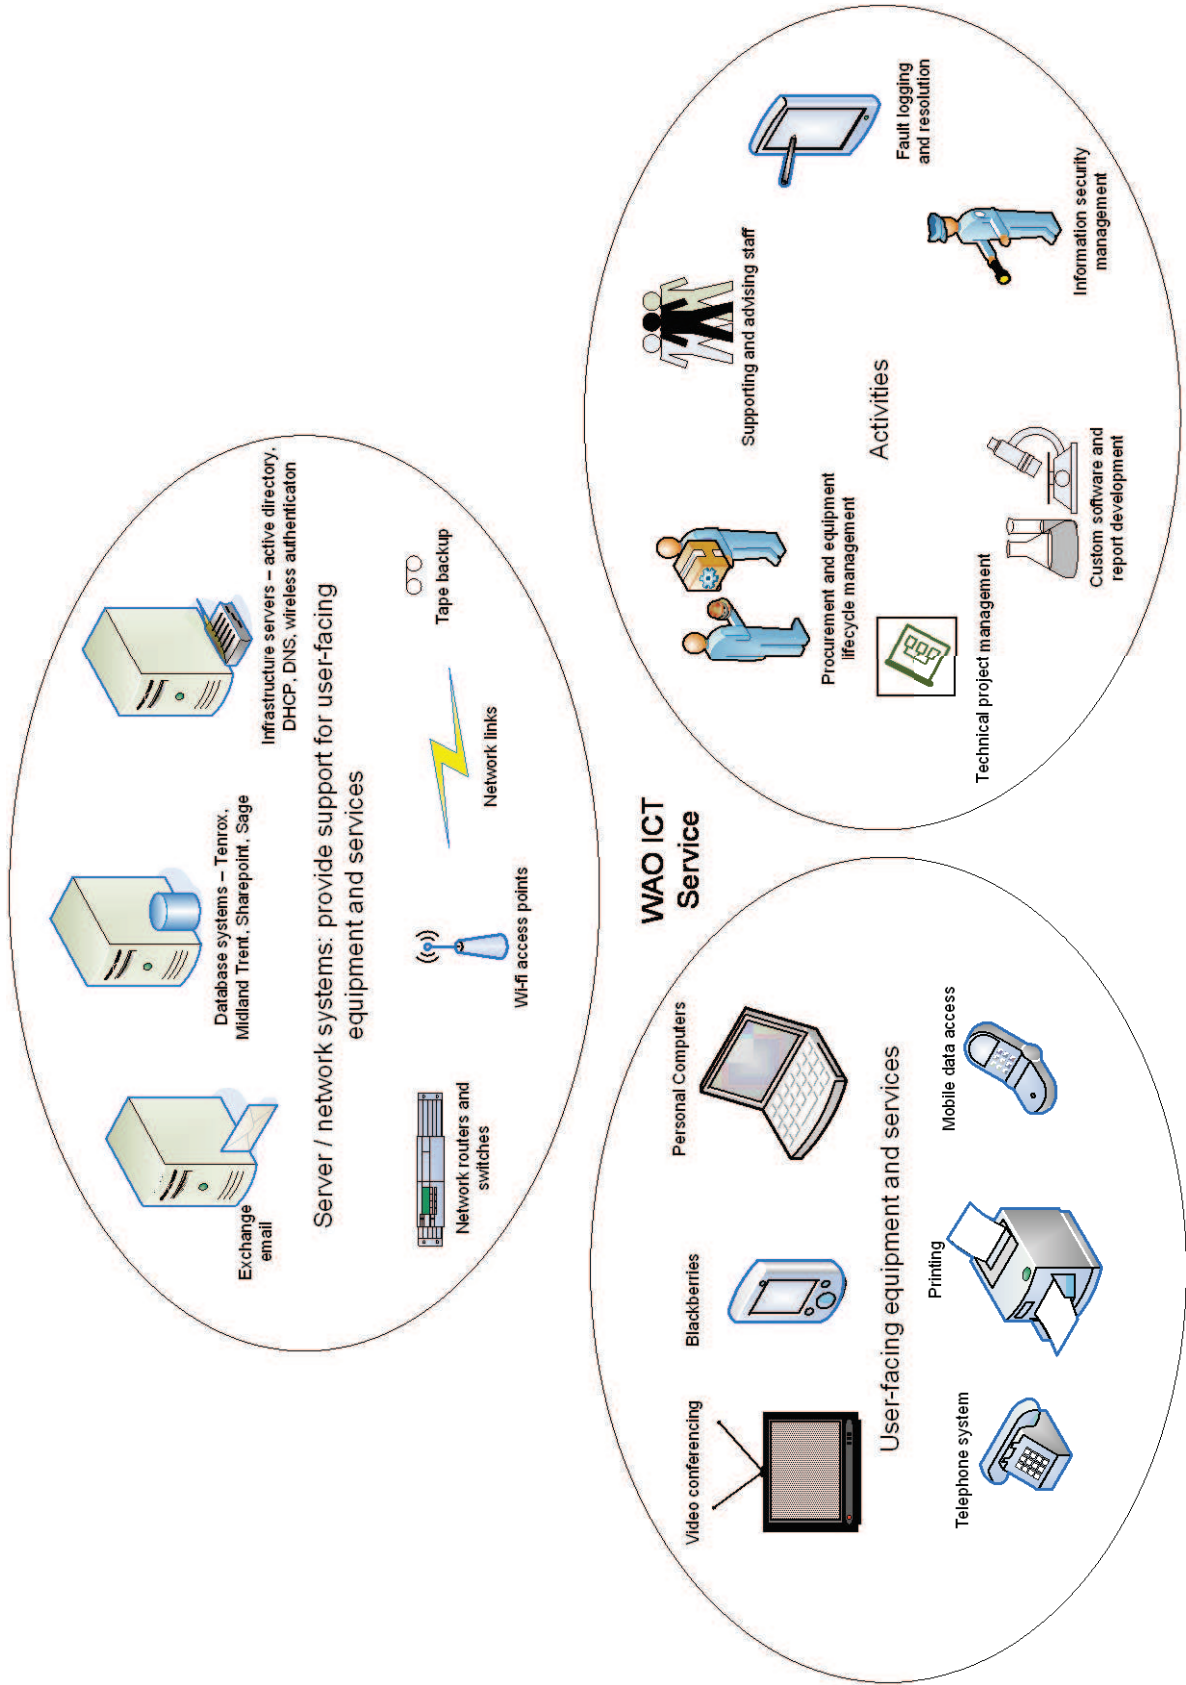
WAO ICT Service

Server / network systems: provide support for user-facing equipment and services

Exchange email

Database systems – Tenrox, Midland Trent, Sharepoint, Sage

Infrastructure servers – active directory, DHCP, DNS, wireless authenticaton

Network routers and switches

Wi-fi access points

Network links

Tape backup

User-facing equipment and services

Video conferencing

Blackberries

Personal Computers

Telephone system

Printing

Mobile data access

Activities

Procurement and equipment lifecycle management

Supporting and advising staff

Fault logging and resolution

Technical project management

Custom software and report development

Information security management